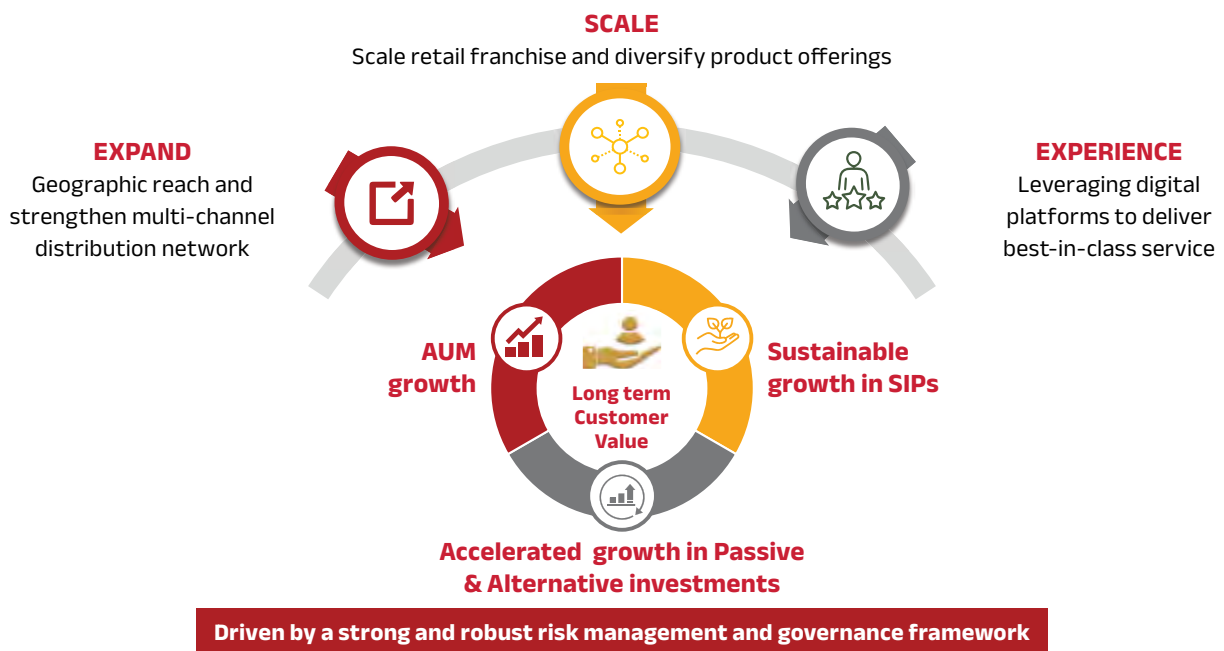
SCALE
Scale retail franchise and diversify product offerings

EXPAND
Geographic reach and strengthen multi-channel distribution network

EXPERIENCE
Leveraging digital platforms to deliver best-in-class service

AUM growth

Long term Customer Value

Sustainable growth in SIPs

Accelerated growth in Passive & Alternative investments

Driven by a strong and robust risk management and governance framework